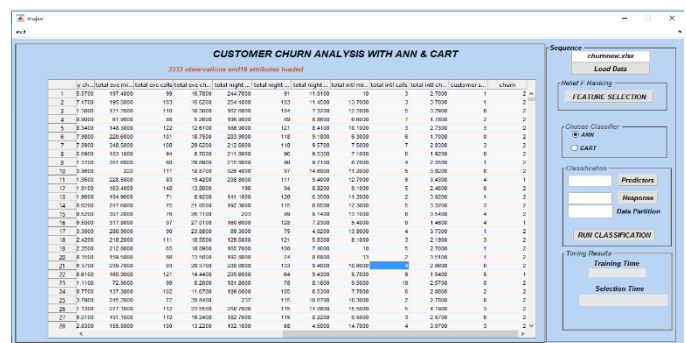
mujui

exit

CUSTOMER CHURN ANALYSIS WITH ANN & CART

3333 observations and19 attributes loaded

| | y ch... | total eve mi... | total eve calls | total eve ch... | total night ... | total night ... | total night ... | total intl mi... | total intl calls | total intl ch... | customer s... | churn |
|---|---|---|---|---|---|---|---|---|---|---|---|---|
| 1 | 5.0700 | 197.4000 | 99 | 16.7800 | 244.7000 | 91 | 11.0100 | 10 | 3 | 2.7000 | 1 | 2 |
| 2 | 7.4700 | 195.5000 | 103 | 16.6200 | 254.4000 | 103 | 11.4500 | 13.7000 | 3 | 3.7000 | 1 | 2 |
| 3 | 1.5600 | 121.2000 | 110 | 10.3000 | 162.6000 | 104 | 7.3200 | 12.2000 | 5 | 3.2900 | 0 | 2 |
| 4 | 0.9000 | 61.9000 | 88 | 5.2600 | 196.9000 | 89 | 8.8600 | 6.6000 | 7 | 1.7800 | 2 | 2 |
| 5 | 8.3400 | 148.3000 | 122 | 12.6100 | 186.9000 | 121 | 8.4100 | 10.1000 | 3 | 2.7300 | 3 | 2 |
| 6 | 7.9800 | 220.6000 | 101 | 18.7500 | 203.9000 | 118 | 9.1800 | 6.3000 | 6 | 1.7000 | 0 | 2 |
| 7 | 7.6900 | 348.5000 | 108 | 29.6200 | 212.6000 | 118 | 9.5700 | 7.5000 | 7 | 2.0300 | 3 | 2 |
| 8 | 0.0900 | 103.1000 | 94 | 8.7600 | 211.8000 | 96 | 9.5300 | 7.1000 | 6 | 1.9200 | 0 | 2 |
| 9 | 1.3700 | 351.6000 | 80 | 29.8900 | 215.8000 | 90 | 9.7100 | 8.7000 | 4 | 2.3500 | 1 | 2 |
| 10 | 3.9800 | 222 | 111 | 18.8700 | 326.4000 | 97 | 14.6900 | 11.2000 | 5 | 3.0200 | 0 | 2 |
| 11 | 1.9500 | 228.5000 | 83 | 19.4200 | 208.8000 | 111 | 9.4000 | 12.7000 | 6 | 3.4300 | 4 | 1 |
| 12 | 1.0100 | 163.4000 | 148 | 13.8900 | 196 | 94 | 8.8200 | 9.1000 | 5 | 2.4600 | 0 | 2 |
| 13 | 1.9600 | 104.9000 | 71 | 8.9200 | 141.1000 | 128 | 6.3500 | 11.2000 | 2 | 3.0200 | 1 | 2 |
| 14 | 6.6200 | 247.6000 | 75 | 21.0500 | 192.3000 | 115 | 8.6500 | 12.3000 | 5 | 3.3200 | 3 | 2 |
| 15 | 9.5200 | 307.2000 | 76 | 26.1100 | 203 | 99 | 9.1400 | 13.1000 | 6 | 3.5400 | 4 | 2 |
| 16 | 9.6900 | 317.8000 | 97 | 27.0100 | 160.6000 | 128 | 7.2300 | 5.4000 | 9 | 1.4600 | 4 | 1 |
| 17 | 3.3900 | 280.9000 | 90 | 23.8800 | 89.3000 | 75 | 4.0200 | 13.8000 | 4 | 3.7300 | 1 | 2 |
| 18 | 2.4200 | 218.2000 | 111 | 18.5500 | 129.6000 | 121 | 5.8300 | 8.1000 | 3 | 2.1900 | 3 | 2 |
| 19 | 2.2500 | 212.8000 | 65 | 18.0900 | 165.7000 | 108 | 7.4600 | 10 | 5 | 2.7000 | 1 | 2 |
| 20 | 8.1500 | 159.5000 | 88 | 13.5600 | 192.8000 | 74 | 8.6800 | 13 | 2 | 3.5100 | 1 | 2 |
| 21 | 9.3700 | 239.9000 | 93 | 20.3700 | 208.6000 | 103 | 9.4000 | 10.6000 | 8 | 2.8600 | 0 | 2 |
| 22 | 9.6100 | 169.9000 | 121 | 14.4400 | 209.6000 | 64 | 9.4300 | 5.7000 | 6 | 1.5400 | 5 | 1 |
| 23 | 1.1100 | 72.9000 | 39 | 6.2000 | 181.8000 | 78 | 8.1800 | 9.5000 | 16 | 2.5700 | 0 | 2 |
| 24 | 8.7700 | 137.3000 | 102 | 11.6700 | 156.6000 | 135 | 8.5300 | 7.7000 | 6 | 2.0800 | 2 | 2 |
| 25 | 3.7900 | 245.7000 | 72 | 20.8400 | 237 | 115 | 10.6700 | 10.3000 | 2 | 2.7800 | 0 | 2 |
| 26 | 1.1300 | 227.1000 | 112 | 23.5500 | 250.7000 | 115 | 11.2800 | 15.5000 | 5 | 4.1900 | 3 | 2 |
| 27 | 8.2100 | 191.1000 | 112 | 16.2400 | 182.7000 | 115 | 8.2200 | 9.5000 | 3 | 2.5700 | 0 | 2 |
| 28 | 2.8300 | 155.5000 | 100 | 13.2200 | 102.1000 | 68 | 4.5900 | 14.7000 | 4 | 3.9700 | 3 | 2 |

Sequence
churnnew.xlsx
Load Data

Relief F Ranking
FEATURE SELECTION

Choose Classifier
ANN
CART

Classification
Predictors
Response
Data Partition
RUN CLASSIFICATION

Timing Results
Training Time
Selection Time